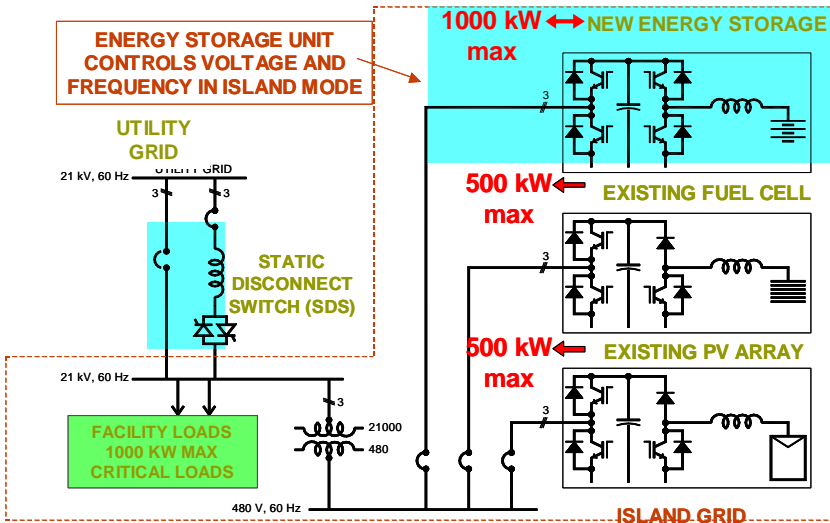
ENERGY STORAGE UNIT CONTROLS VOLTAGE AND FREQUENCY IN ISLAND MODE

1000 kW max

NEW ENERGY STORAGE

UTILITY GRID

UTILITY GRID

21 kV, 60 Hz

3

3

3

500 kW max

EXISTING FUEL CELL

STATIC DISCONNECT SWITCH (SDS)

3

500 kW max

EXISTING PV ARRAY

21 kV, 60 Hz

3

21000

480

3

FACILITY LOADS 1000 KW MAX CRITICAL LOADS

480 V, 60 Hz

ISLAND GRID